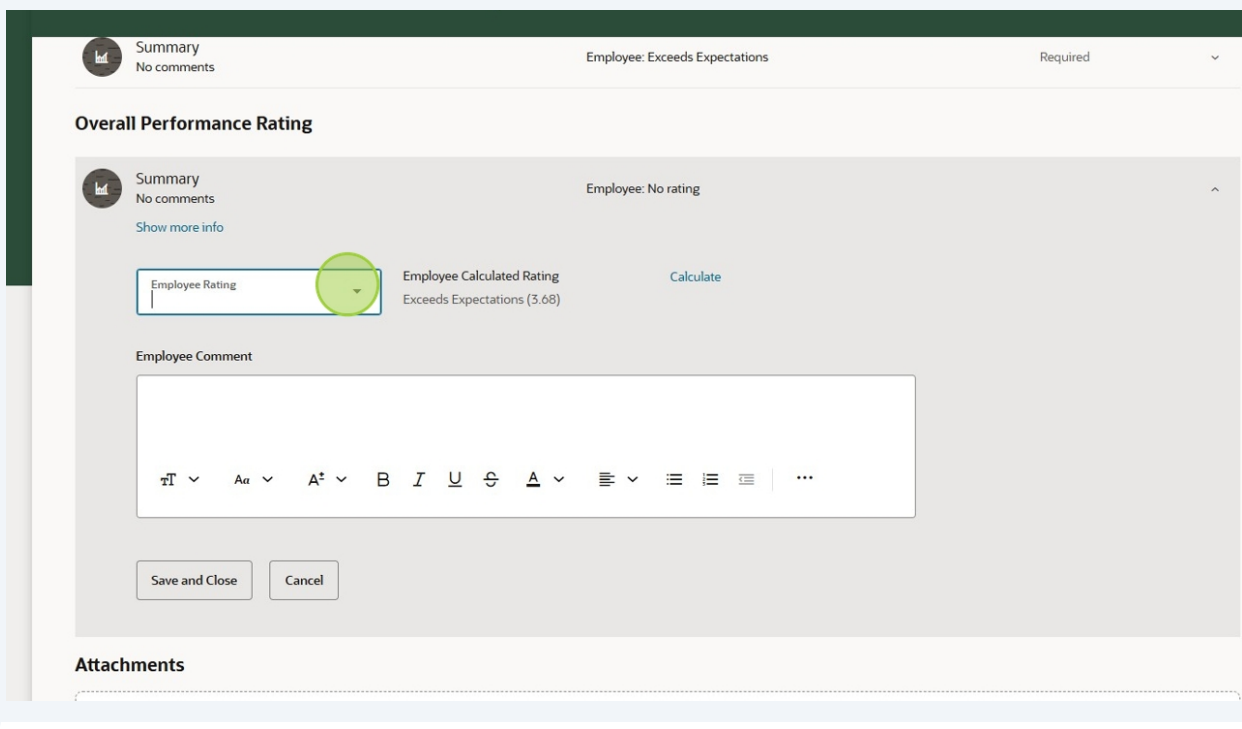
Summary
No comments

Employee: Exceeds Expectations

Required

Overall Performance Rating

Summary
No comments

Employee: No rating

Show more info

Employee Rating

Employee Calculated Rating
Exceeds Expectations (3.68)

Calculate

Employee Comment

B I U

Save and Close

Cancel

Attachments